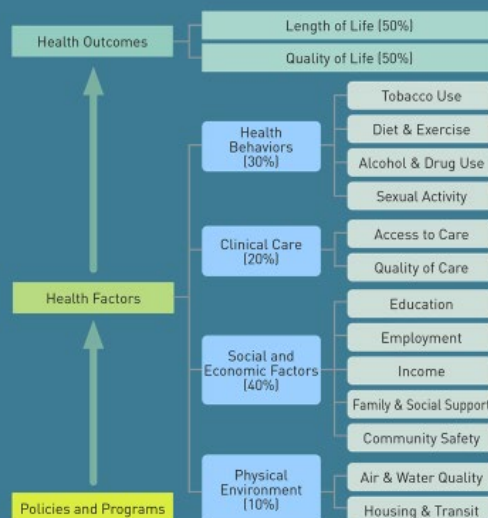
Health Outcomes

Length of Life (50%)

Quality of Life (50%)

Health Factors

Health Behaviors (30%)

Tobacco Use

Diet & Exercise

Alcohol & Drug Use

Sexual Activity

Clinical Care (20%)

Access to Care

Quality of Care

Social and Economic Factors (40%)

Education

Employment

Income

Family & Social Support

Community Safety

Physical Environment (10%)

Air & Water Quality

Housing & Transit

Policies and Programs